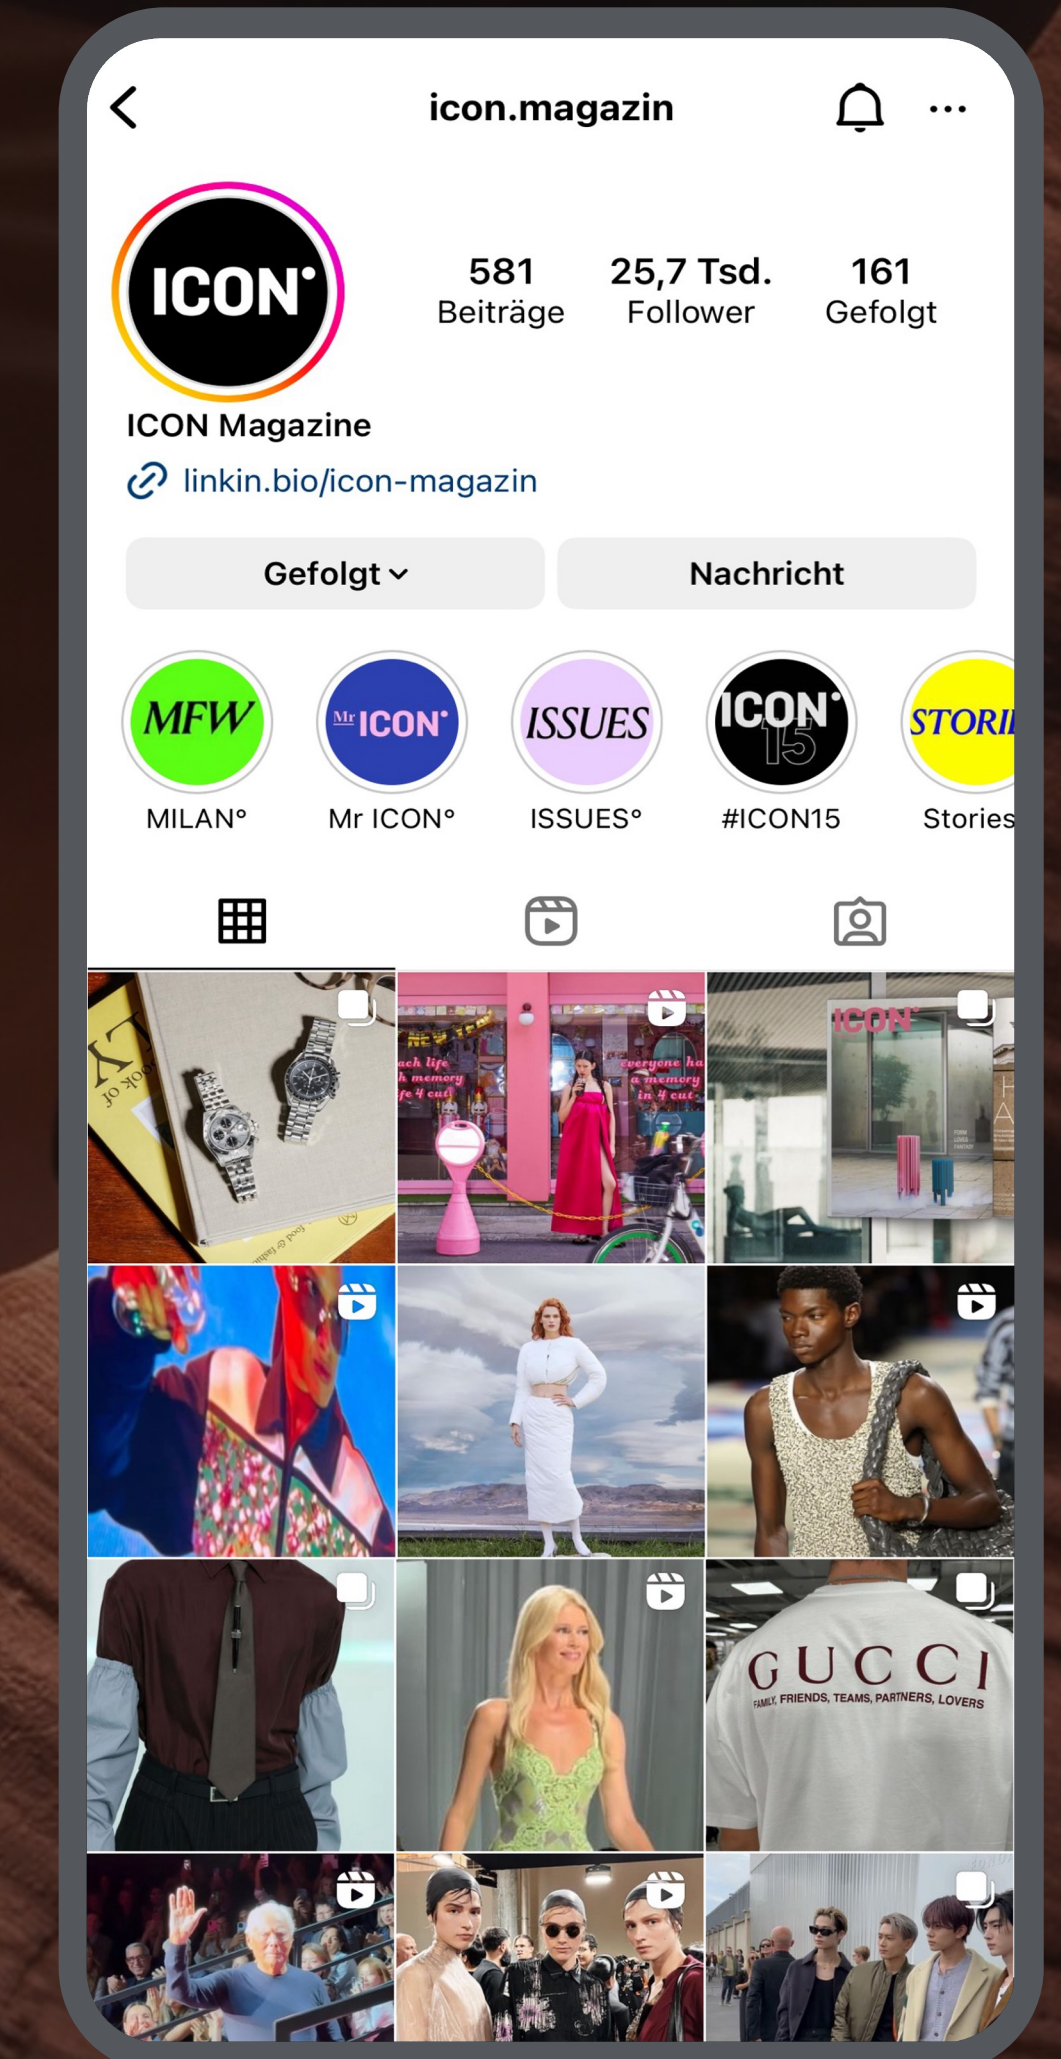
icon.magazin

ICON°

581 Beiträge
25,7 Tsd. Follower
161 Gefolgt

ICON Magazine
linkin.bio/icon-magazin

Gefolgt
Nachricht

MFW
MILAN°
Mr ICON°
Mr ICON°
ISSUES
ISSUES°
ICON° 15
#ICON15
STORI
Stories

ach life
h memory
fe 4 cut
everyone ha
a memory
in 4 cut

ICON°

GUCCI
FAMILY, FRIENDS, TEAMS, PARTNERS, LOVERS